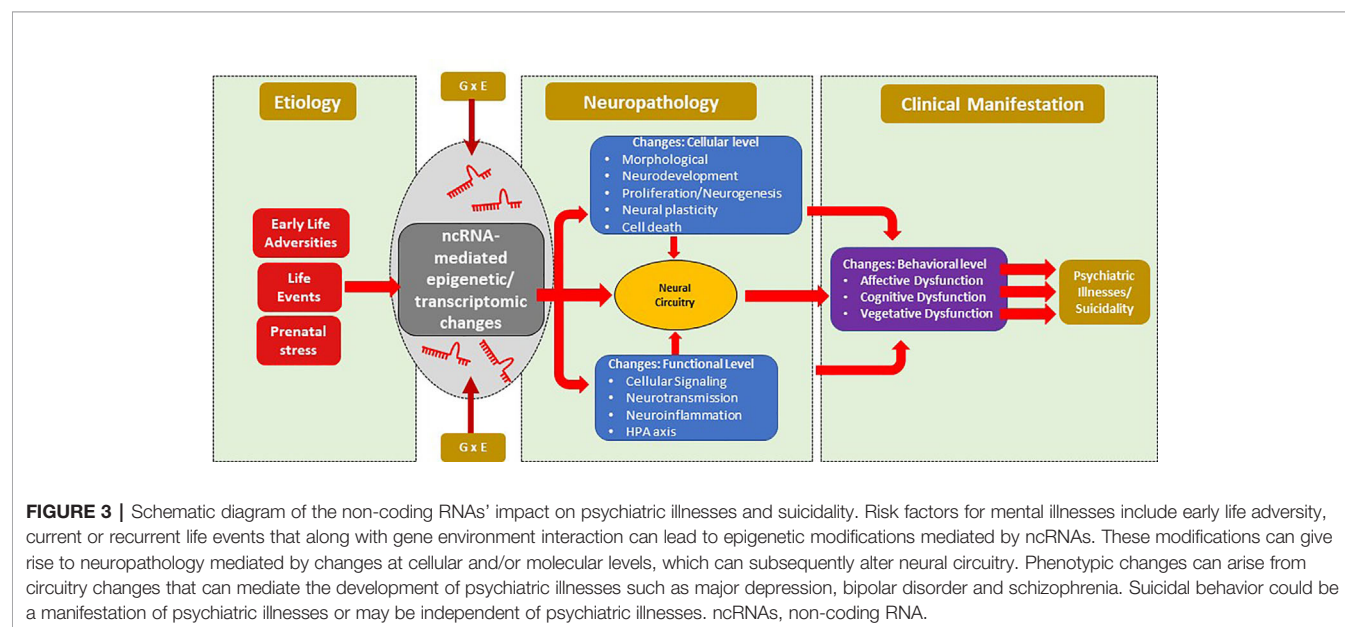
Etiology

G x E

Neuropathology

Clinical Manifestation

Early Life Adversities

Life Events

Prenatal stress

ncRNA-mediated epigenetic/ transcriptomic changes

G x E

Changes: Cellular level
• Morphological
• Neurodevelopment
• Proliferation/Neurogenesis
• Neural plasticity
• Cell death

Neural Circuitry

Changes: Functional Level
• Cellular Signaling
• Neurotransmission
• Neuroinflammation
• HPA axis

Changes: Behavioral level
• Affective Dysfunction
• Cognitive Dysfunction
• Vegetative Dysfunction

Psychiatric Illnesses/ Suicidality

FIGURE 3 | Schematic diagram of the non-coding RNAs' impact on psychiatric illnesses and suicidality. Risk factors for mental illnesses include early life adversity, current or recurrent life events that along with gene environment interaction can lead to epigenetic modifications mediated by ncRNAs. These modifications can give rise to neuropathology mediated by changes at cellular and/or molecular levels, which can subsequently alter neural circuitry. Phenotypic changes can arise from circuitry changes that can mediate the development of psychiatric illnesses such as major depression, bipolar disorder and schizophrenia. Suicidal behavior could be a manifestation of psychiatric illnesses or may be independent of psychiatric illnesses. ncRNAs, non-coding RNA.